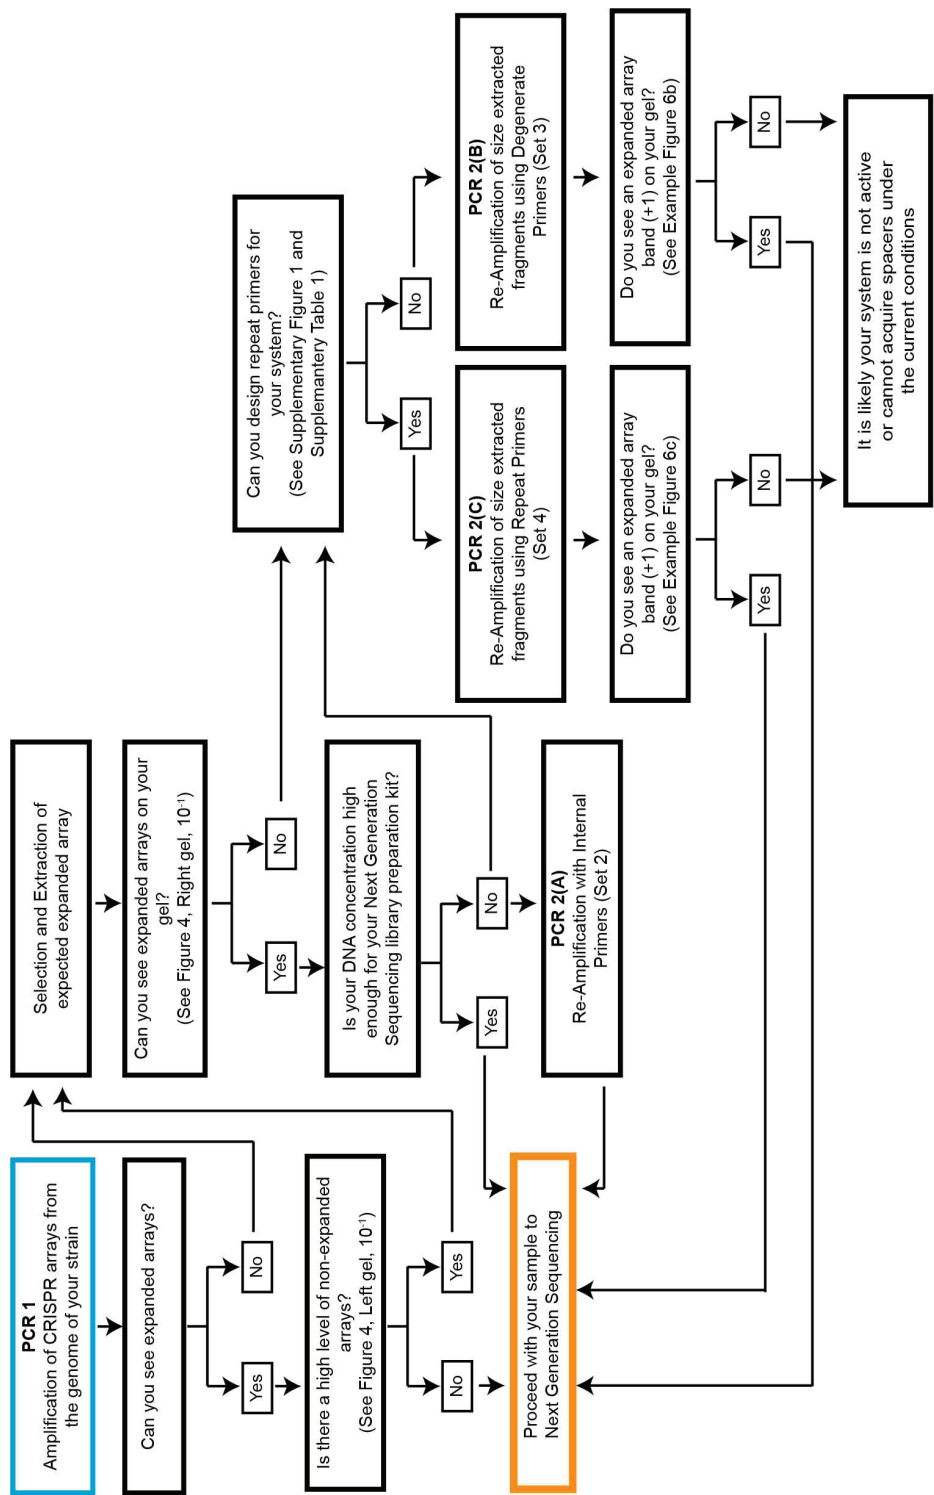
PCR 1
Amplification of CRISPR arrays from the genome of your strain

Can you see expanded arrays?

Yes

No

Is there a high level of non-expanded arrays?
(See Figure 4, Left gel, $10^{-1}$)

No

Yes

Proceed with your sample to Next Generation Sequencing

Selection and Extraction of expected expanded array

Can you see expanded arrays on your gel?
(See Figure 4, Right gel, $10^{-1}$)

Yes

No

Is your DNA concentration high enough for your Next Generation Sequencing library preparation kit?

Yes

No

PCR 2(A)
Re-Amplification with Internal Primers (Set 2)

Can you design repeat primers for your system?
(See Supplementary Figure 1 and Supplamentary Table 1)

Yes

No

PCR 2(C)
Re-Amplification of size extracted fragments using Repeat Primers (Set 4)

PCR 2(B)
Re-Amplification of size extracted fragments using Degenerate Primers (Set 3)

Do you see an expanded array band (+1) on your gel?
(See Example Figure 6c)

Yes

No

Do you see an expanded array band (+1) on your gel?
(See Example Figure 6b)

Yes

No

It is likely your system is not active or cannot acquire spacers under the current conditions